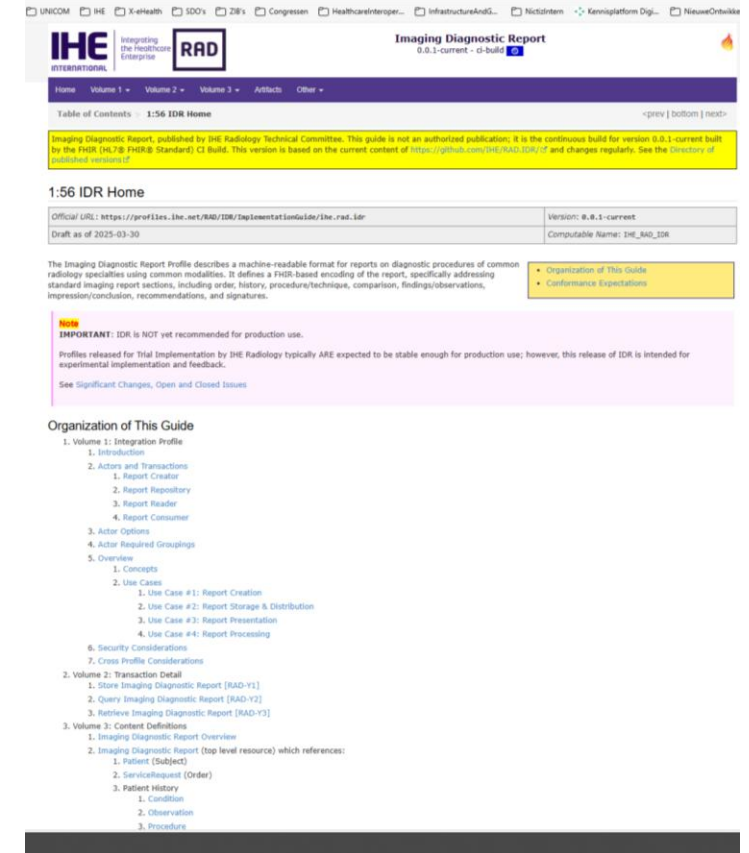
UNICOM IHE X-eHealth SDO's ZIB's Congressen HealthcareInteroper... InfrastructureAndG... NictizIntern Kennisplatform Digi... NieuweOntwikke

IHE INTERNATIONAL Integrating the Healthcare Enterprise RAD

Imaging Diagnostic Report
0.0.1-current - ci-build

Home Volume 1 Volume 2 Volume 3 Artifacts Other

Table of Contents > 1:56 IDR Home

<prev | bottom | next>

Imaging Diagnostic Report, published by IHE Radiology Technical Committee. This guide is not an authorized publication; it is the continuous build for version 0.0.1-current built by the FHIR (HL7® FHIR® Standard) CI Build. This version is based on the current content of https://github.com/IHE/RAD.IDR/ and changes regularly. See the Directory of published versions

1:56 IDR Home

| Official URL: https://profiles.ihe.net/RAD/IDR/ImplementationGuide/ihe.rad.idr | Version: 0.0.1-current |
|---|---|
| Draft as of 2025-03-30 | Computable Name: IHE_RAD_IDR |

The Imaging Diagnostic Report Profile describes a machine-readable format for reports on diagnostic procedures of common radiology specialties using common modalities. It defines a FHIR-based encoding of the report, specifically addressing standard imaging report sections, including order, history, procedure/technique, comparison, findings/observations, impression/conclusion, recommendations, and signatures.

• Organization of This Guide
• Conformance Expectations

Note
IMPORTANT: IDR is NOT yet recommended for production use.

Profiles released for Trial Implementation by IHE Radiology typically ARE expected to be stable enough for production use; however, this release of IDR is intended for experimental implementation and feedback.

See Significant Changes, Open and Closed Issues

Organization of This Guide

1. Volume 1: Integration Profile
1. Introduction
2. Actors and Transactions
1. Report Creator
2. Report Repository
3. Report Reader
4. Report Consumer
3. Actor Options
4. Actor Required Groupings
5. Overview
1. Concepts
2. Use Cases
1. Use Case #1: Report Creation
2. Use Case #2: Report Storage & Distribution
3. Use Case #3: Report Presentation
4. Use Case #4: Report Processing
6. Security Considerations
7. Cross Profile Considerations
2. Volume 2: Transaction Detail
1. Store Imaging Diagnostic Report [RAD-Y1]
2. Query Imaging Diagnostic Report [RAD-Y2]
3. Retrieve Imaging Diagnostic Report [RAD-Y3]
3. Volume 3: Content Definitions
1. Imaging Diagnostic Report Overview
2. Imaging Diagnostic Report (top level resource) which references:
1. Patient (Subject)
2. ServiceRequest (Order)
3. Patient History
1. Condition
2. Observation
3. Procedure